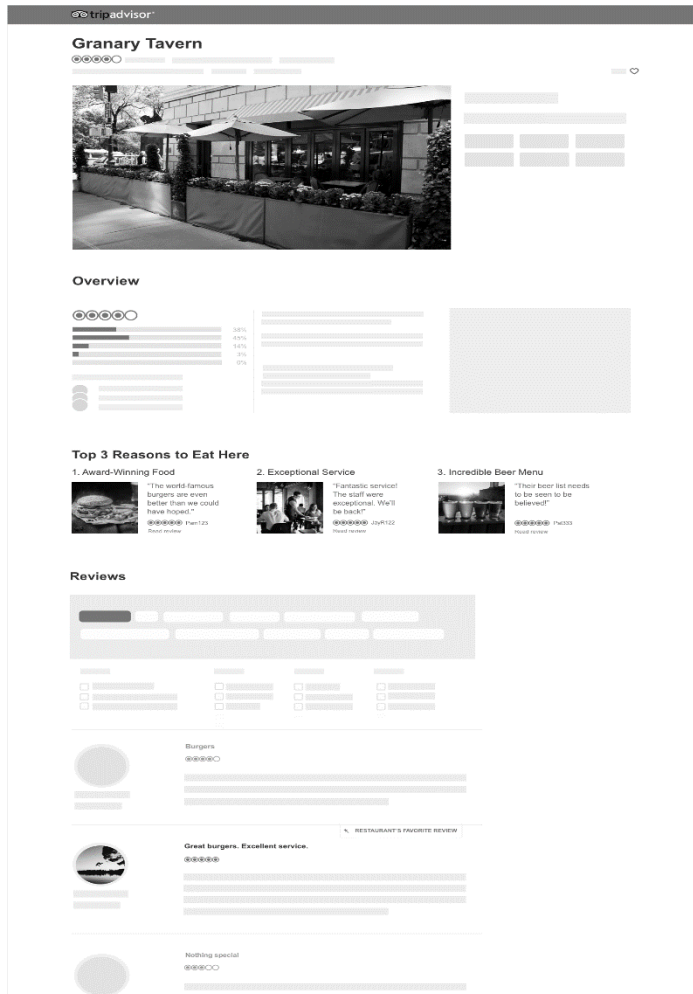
tripadvisor

Granary Tavern

Overview

38%
45%
14%
3%
0%

Top 3 Reasons to Eat Here

1. Award-Winning Food

"The world-famous burgers are even better than we could have hoped."

Pam123
Read review

2. Exceptional Service

"Fantastic service! The staff were exceptional. We'll be back!"

JayR122
Read review

3. Incredible Beer Menu

"Their beer list needs to be seen to be believed!"

Pat333
Read review

Reviews

Burgers

RESTAURANT'S FAVORITE REVIEW

Great burgers. Excellent service.

Nothing special